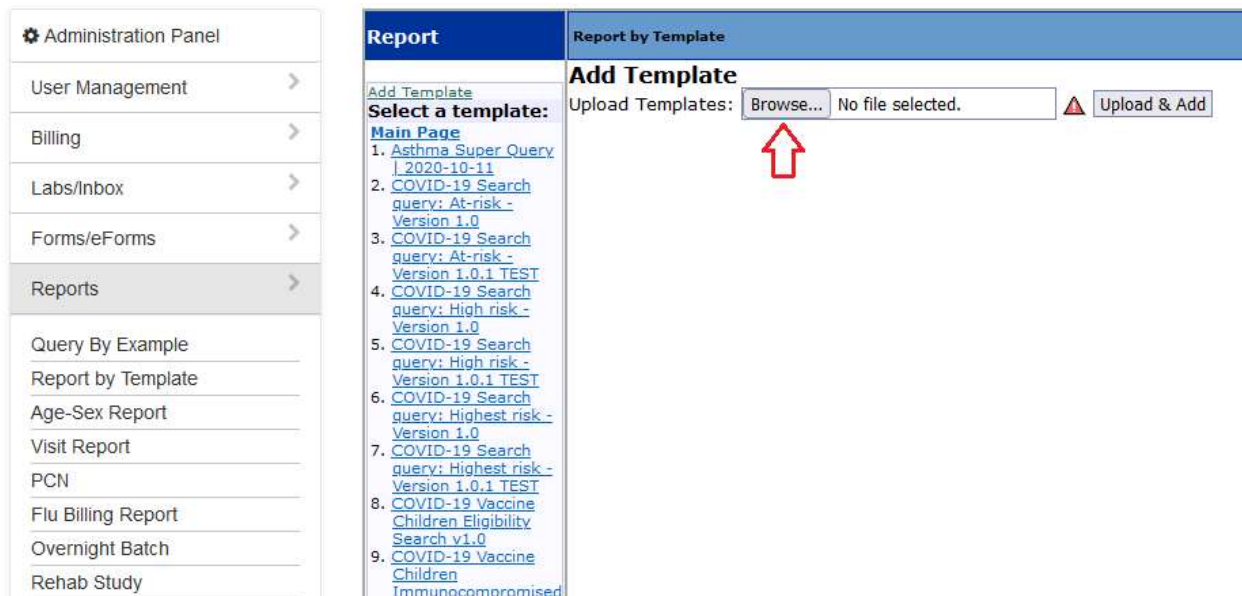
Administration Panel

User Management

Billing

Labs/Inbox

Forms/eForms

Reports

Query By Example

Report by Template

Age-Sex Report

Visit Report

PCN

Flu Billing Report

Overnight Batch

Rehab Study

Report

Add Template

Select a template:

Main Page

1. Asthma Super Query | 2020-10-11
2. COVID-19 Search query: At-risk - Version 1.0
3. COVID-19 Search query: At-risk - Version 1.0.1 TEST
4. COVID-19 Search query: High risk - Version 1.0
5. COVID-19 Search query: High risk - Version 1.0.1 TEST
6. COVID-19 Search query: Highest risk - Version 1.0
7. COVID-19 Search query: Highest risk - Version 1.0.1 TEST
8. COVID-19 Vaccine Children Eligibility Search v1.0
9. COVID-19 Vaccine Children Immunocompromised

Report by Template

Add Template

Upload Templates: Browse... No file selected. Upload & Add